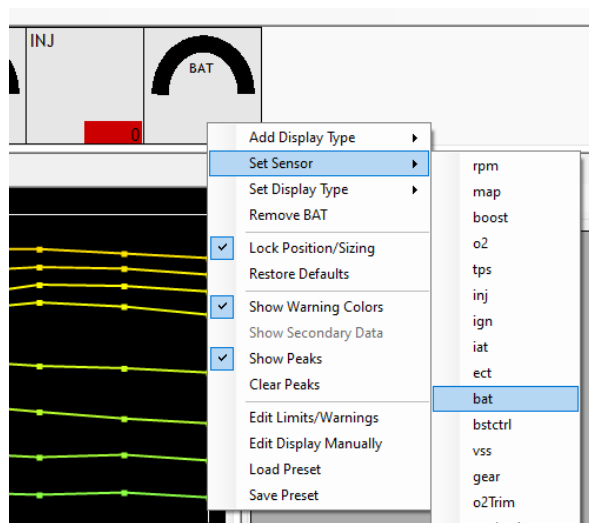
INJ

0

BAT

Add Display Type
Set Sensor
Set Display Type
Remove BAT
Lock Position/Sizing
Restore Defaults
Show Warning Colors
Show Secondary Data
Show Peaks
Clear Peaks
Edit Limits/Warnings
Edit Display Manually
Load Preset
Save Preset

rpm
map
boost
o2
tps
inj
ign
iat
ect
bat
bstctrl
vss
gear
o2Trim